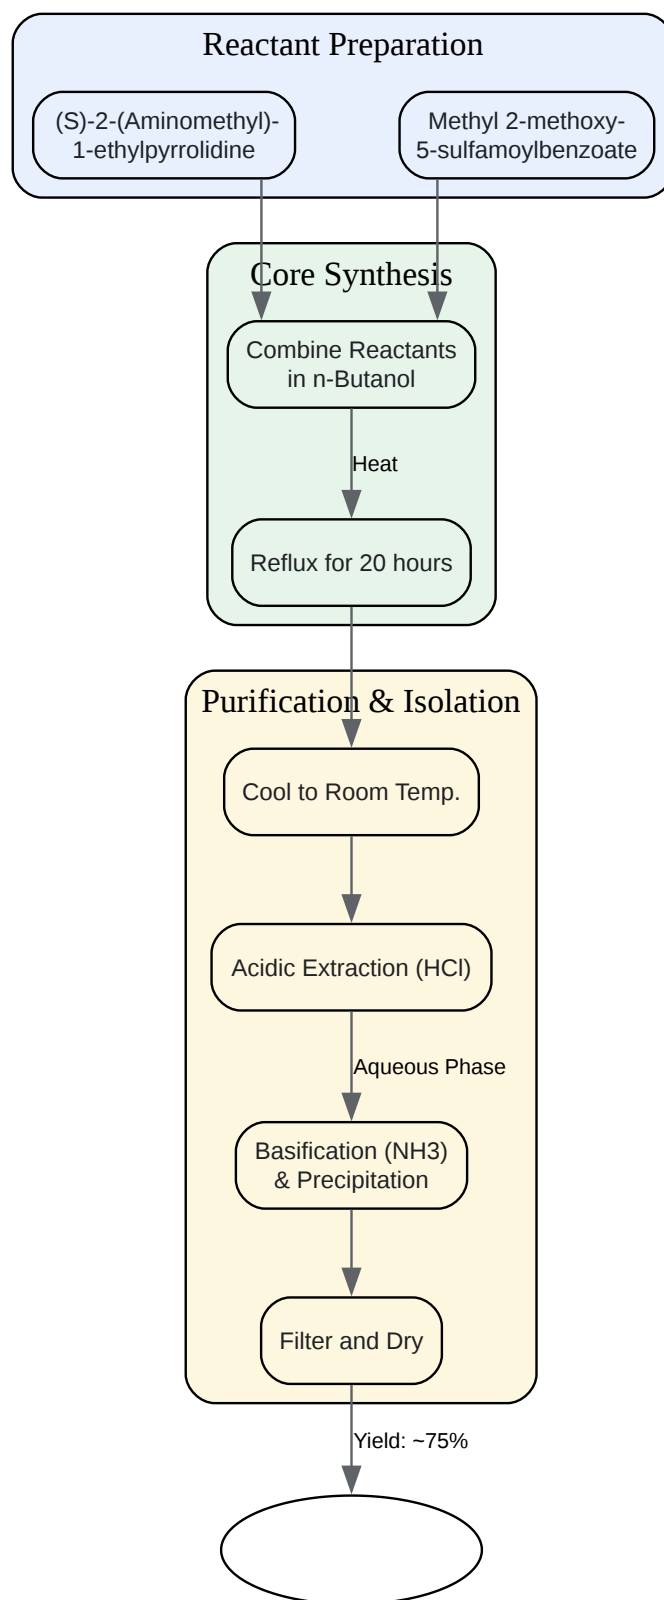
Reactant Preparation

(S)-2-(Aminomethyl)-1-ethylpyrrolidine

Methyl 2-methoxy-5-sulfamoylbenzoate

Core Synthesis

Combine Reactants in n-Butanol

Heat

Reflux for 20 hours

Purification & Isolation

Cool to Room Temp.

Acidic Extraction (HCl)

Aqueous Phase

Basification (NH3) & Precipitation

Filter and Dry

Yield: ~75%